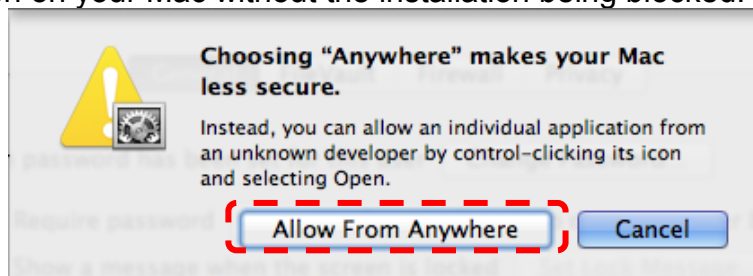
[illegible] on your Mac without the installation being blocked.

Choosing “Anywhere” makes your Mac less secure.

Instead, you can allow an individual application from an unknown developer by control-clicking its icon and selecting Open.

Allow From Anywhere

Cancel